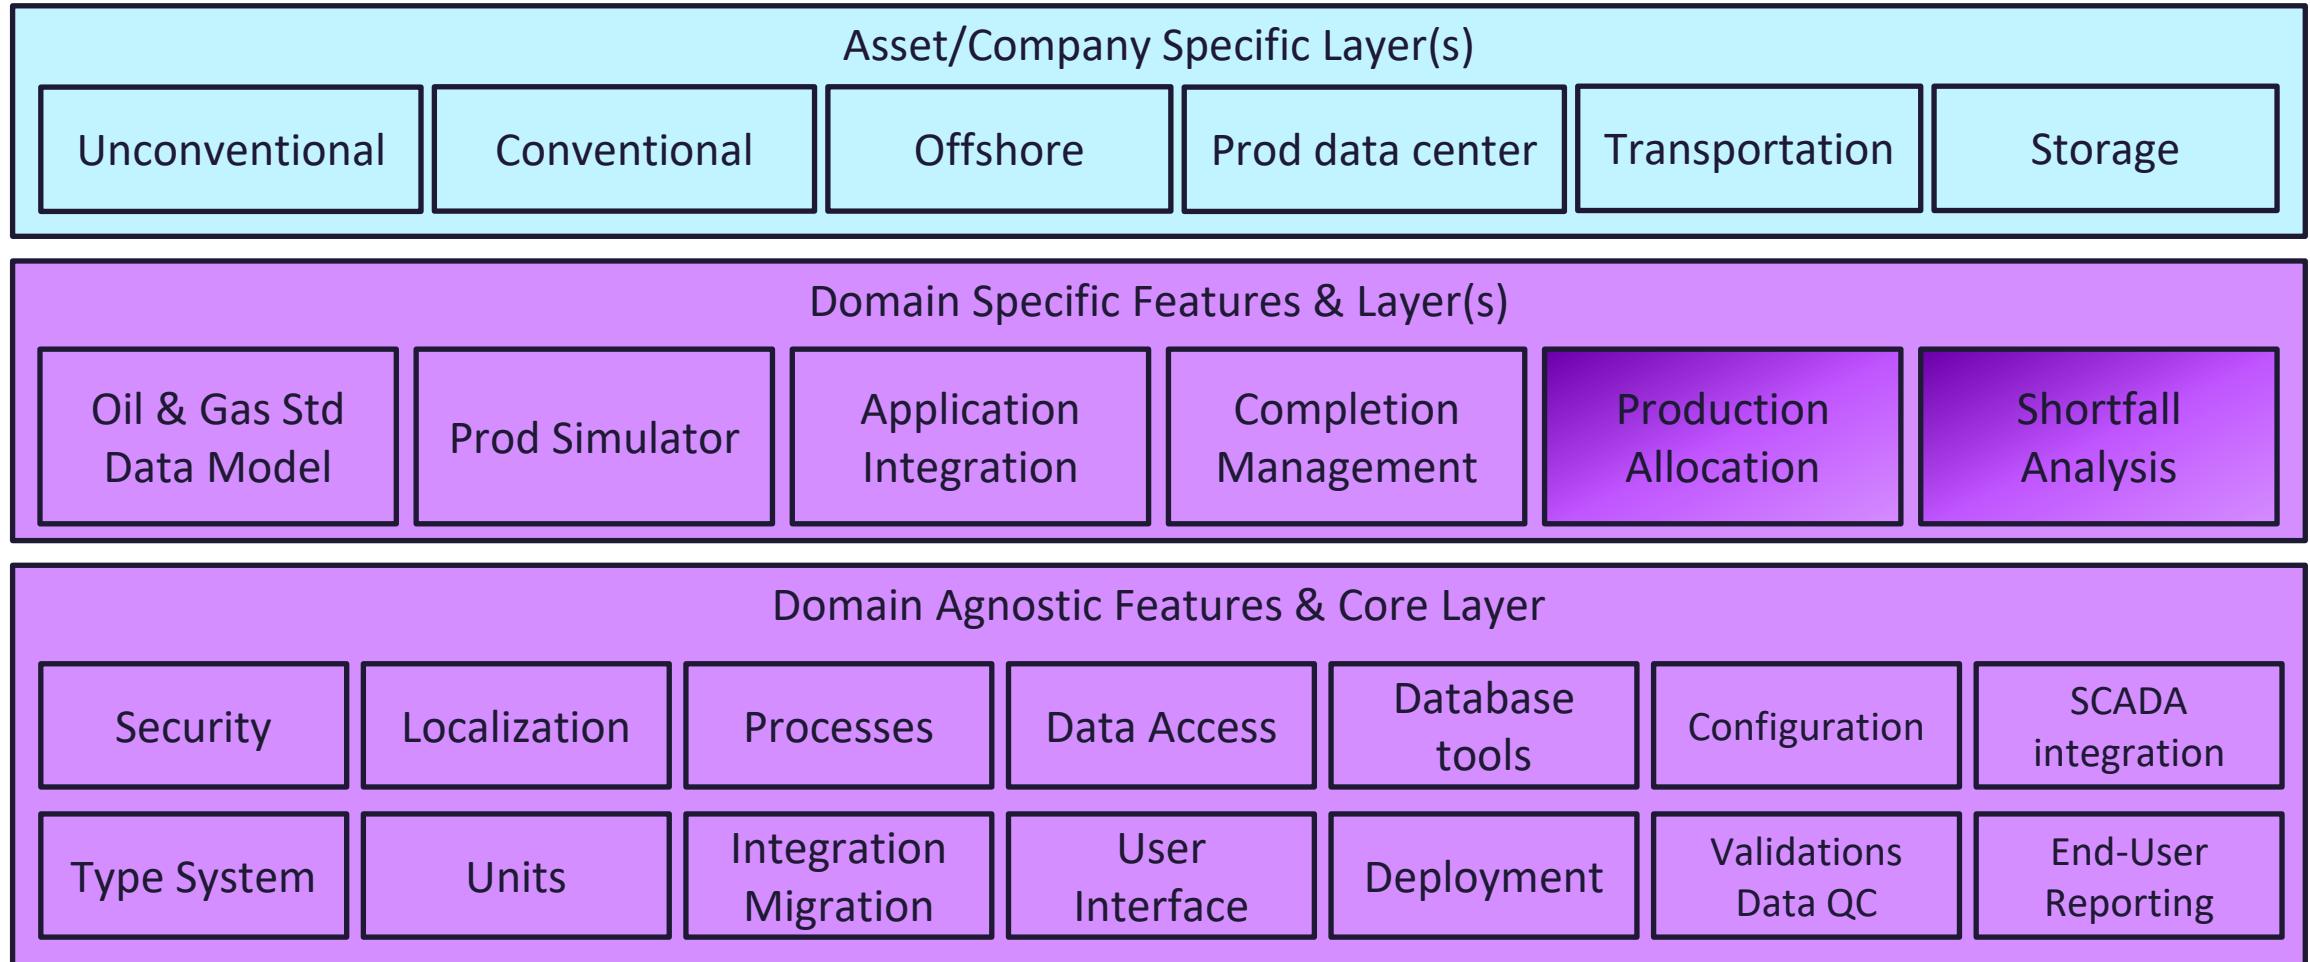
Asset/Company Specific Layer(s)

Unconventional

Conventional

Offshore

Prod data center

Transportation

Storage

Domain Specific Features & Layer(s)

Oil & Gas Std Data Model

Prod Simulator

Application Integration

Completion Management

Production Allocation

Shortfall Analysis

Domain Agnostic Features & Core Layer

Security

Localization

Processes

Data Access

Database tools

Configuration

SCADA integration

Type System

Units

Integration Migration

User Interface

Deployment

Validations Data QC

End-User Reporting